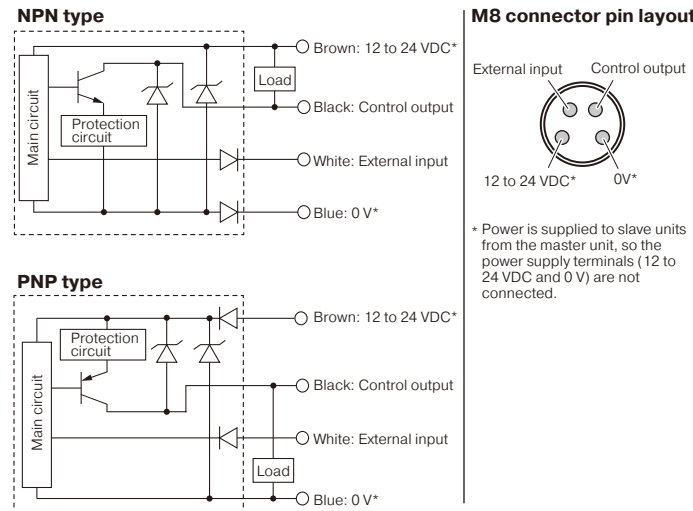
NPN type

Main circuit

Protection circuit

Load

Brown: 12 to 24 VDC*

Black: Control output

White: External input

Blue: 0 V*

PNP type

Protection circuit

Main circuit

Load

Brown: 12 to 24 VDC*

Black: Control output

White: External input

Blue: 0 V*

M8 connector pin layout

External input

Control output

12 to 24 VDC*

0V*

* Power is supplied to slave units from the master unit, so the power supply terminals (12 to 24 VDC and 0 V) are not connected.